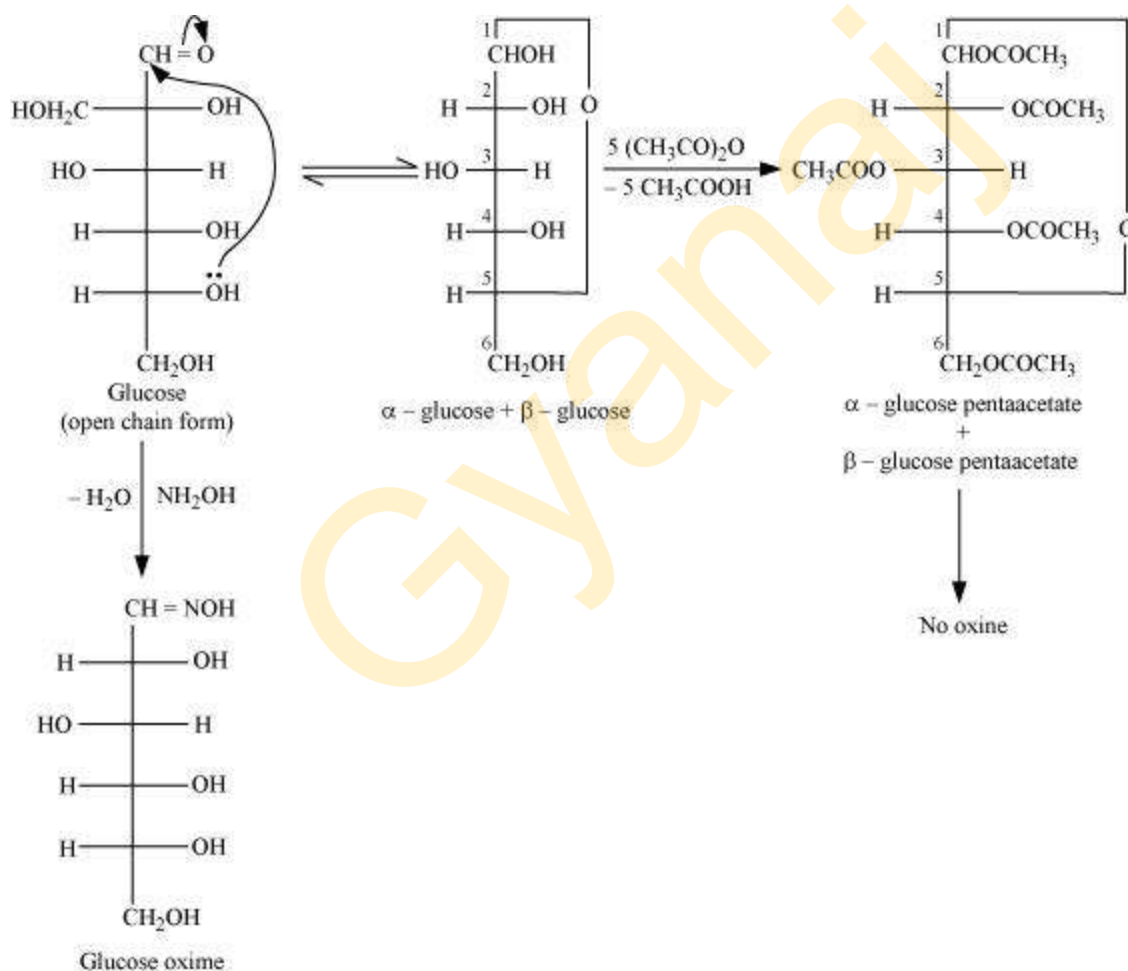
CH = O
HOH$_2$C — OH
HO — H
H — OH
H — ÖH
CH$_2$OH
Glucose
(open chain form)

1
CHOH
2
H — OH O
3
HO — H
4
H — OH
5
H
6
CH$_2$OH
α – glucose + β – glucose

5 (CH$_3$CO)$_2$O
– 5 CH$_3$COOH

1
CHOCOCH$_3$
2
H — OCOCH$_3$
3
CH$_3$COO — H
4
H — OCOCH$_3$ O
5
H
6
CH$_2$OCOCH$_3$
α – glucose pentaacetate
+
β – glucose pentaacetate

No oxine

– H$_2$O NH$_2$OH

CH = NOH
H — OH
HO — H
H — OH
H — OH
CH$_2$OH
Glucose oxime

Gyanaj